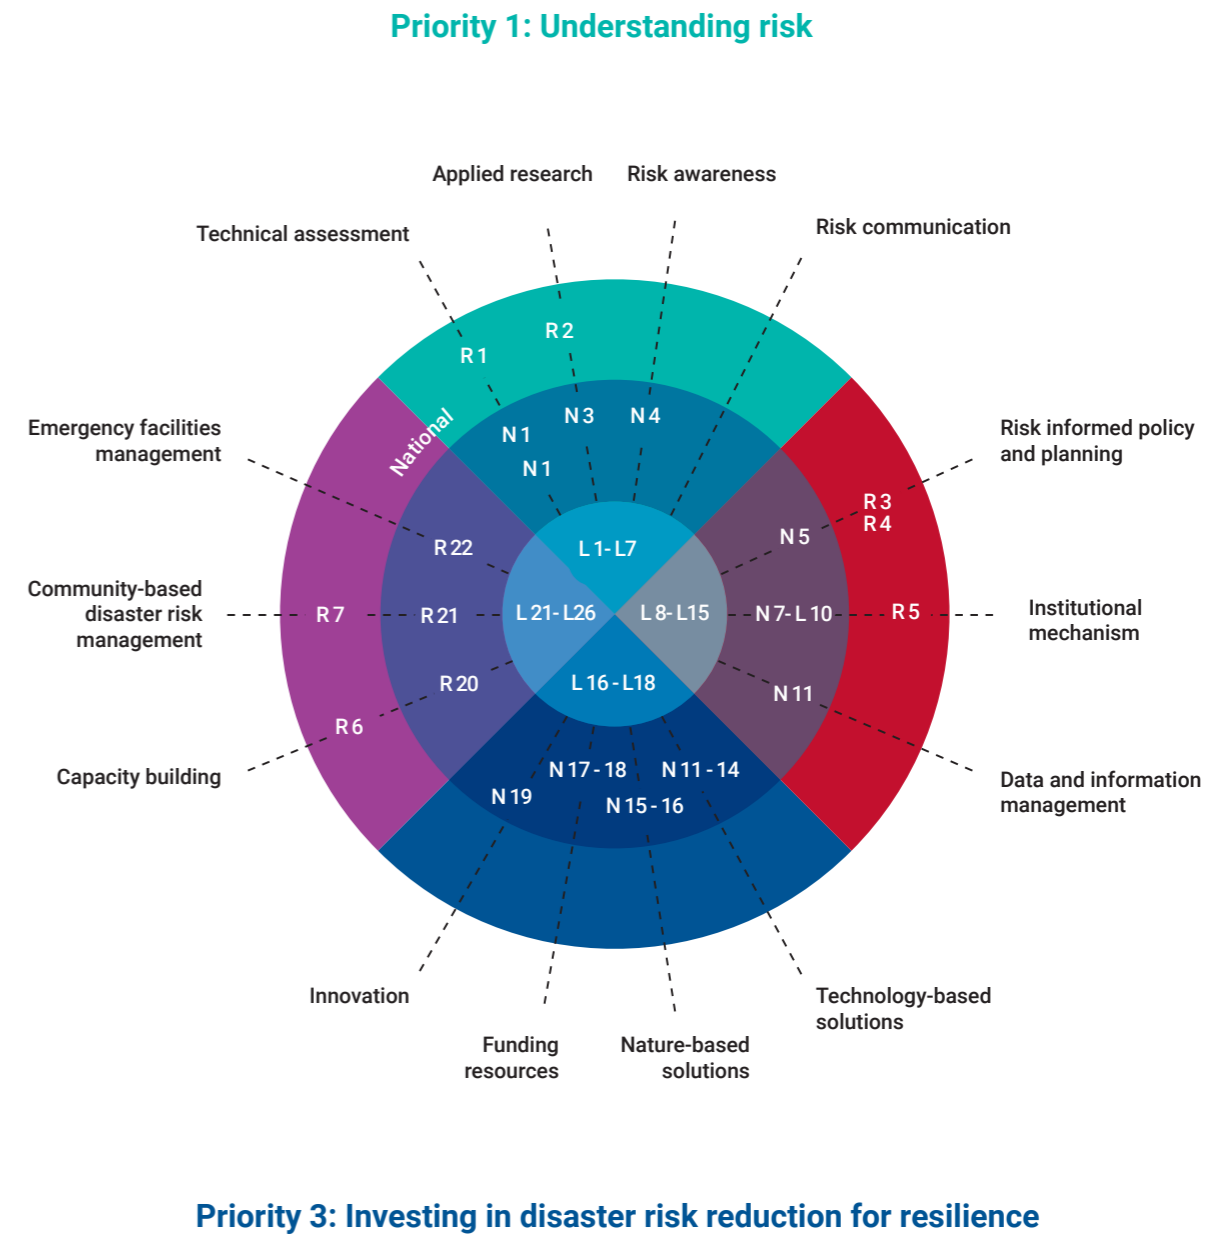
Priority 1: Understanding risk

Applied research

Risk awareness

Technical assessment

Risk communication

R 2

R 1

N 3

N 4

N 1

National

N 1

Emergency facilities management

Risk informed policy and planning

R 3
R 4

N 5

L 1- L7

R 22

Community-based disaster risk management

R 7

R 21

L 21- L26

L 8- L15

N 7- L 10

R 5

Institutional mechanism

L 16 - L18

R 20

N 11

R 6

Capacity building

N 17 - 18

N 11 - 14

Data and information management

N 19

N 15 - 16

Innovation

Technology-based solutions

Funding resources

Nature-based solutions

Priority 3: Investing in disaster risk reduction for resilience